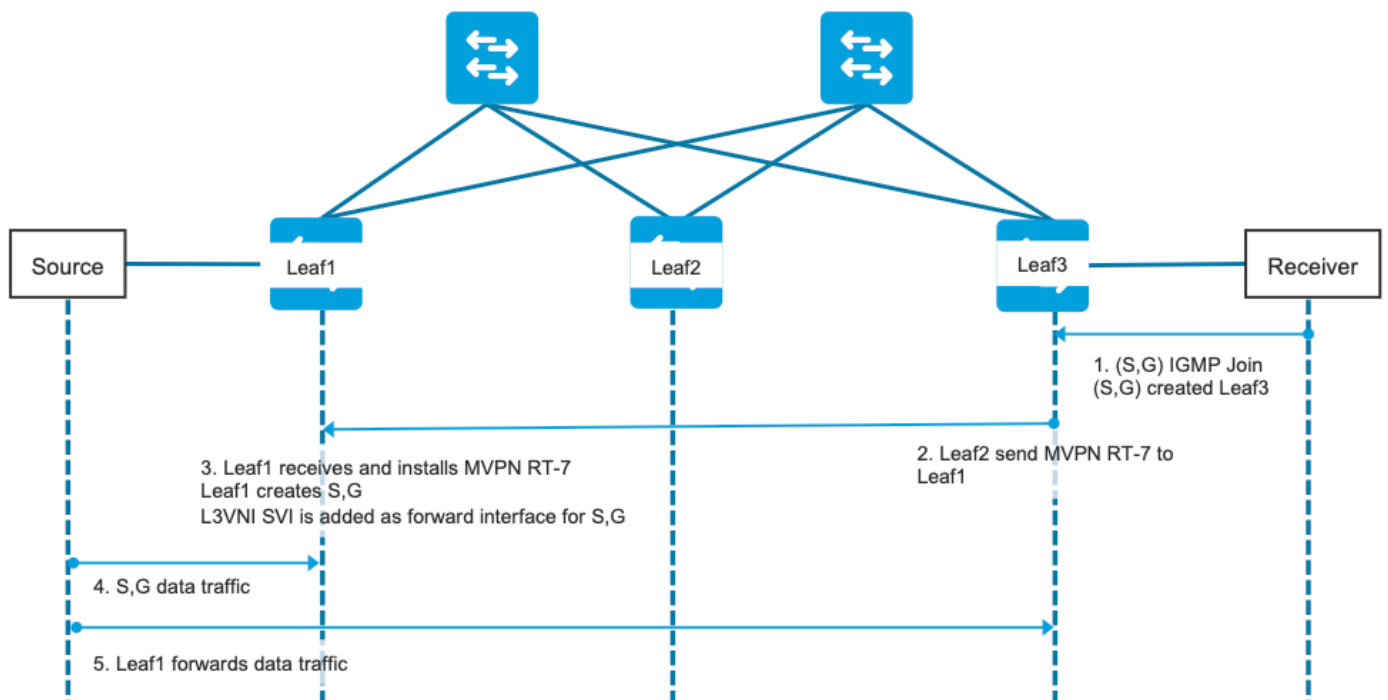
Source

Leaf1

Leaf2

Leaf3

Receiver

1. (S,G) IGMP Join
(S,G) created Leaf3

2. Leaf2 send MVPN RT-7 to Leaf1

3. Leaf1 receives and installs MVPN RT-7
Leaf1 creates S,G
L3VNI SVI is added as forward interface for S,G

4. S,G data traffic

5. Leaf1 forwards data traffic